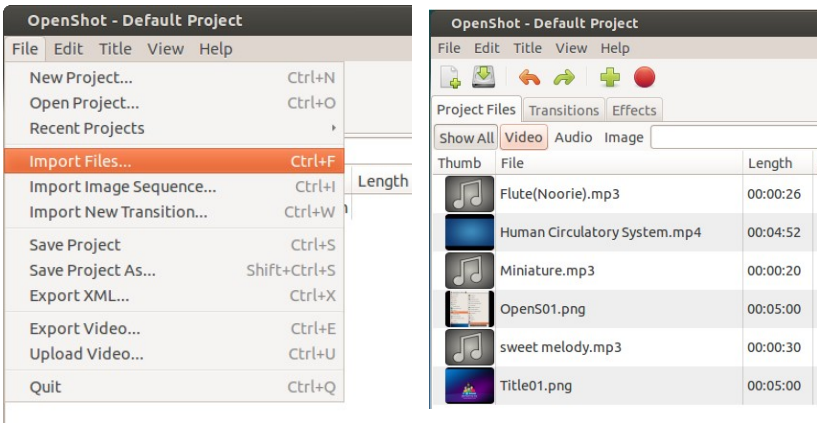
OpenShot - Default Project

File Edit Title View Help

New Project... Ctrl+N
Open Project... Ctrl+O
Recent Projects
Import Files... Ctrl+F
Import Image Sequence... Ctrl+I
Import New Transition... Ctrl+W
Save Project Ctrl+S
Save Project As... Shift+Ctrl+S
Export XML... Ctrl+X
Export Video... Ctrl+E
Upload Video... Ctrl+U
Quit Ctrl+Q

Length

OpenShot - Default Project

File Edit Title View Help

Project Files Transitions Effects

Show All Video Audio Image

| Thumb | File | Length |
|---|---|---|
| | Flute(Noorie).mp3 | 00:00:26 |
| | Human Circulatory System.mp4 | 00:04:52 |
| | Miniature.mp3 | 00:00:20 |
| | OpenS01.png | 00:05:00 |
| | sweet melody.mp3 | 00:00:30 |
| | Title01.png | 00:05:00 |